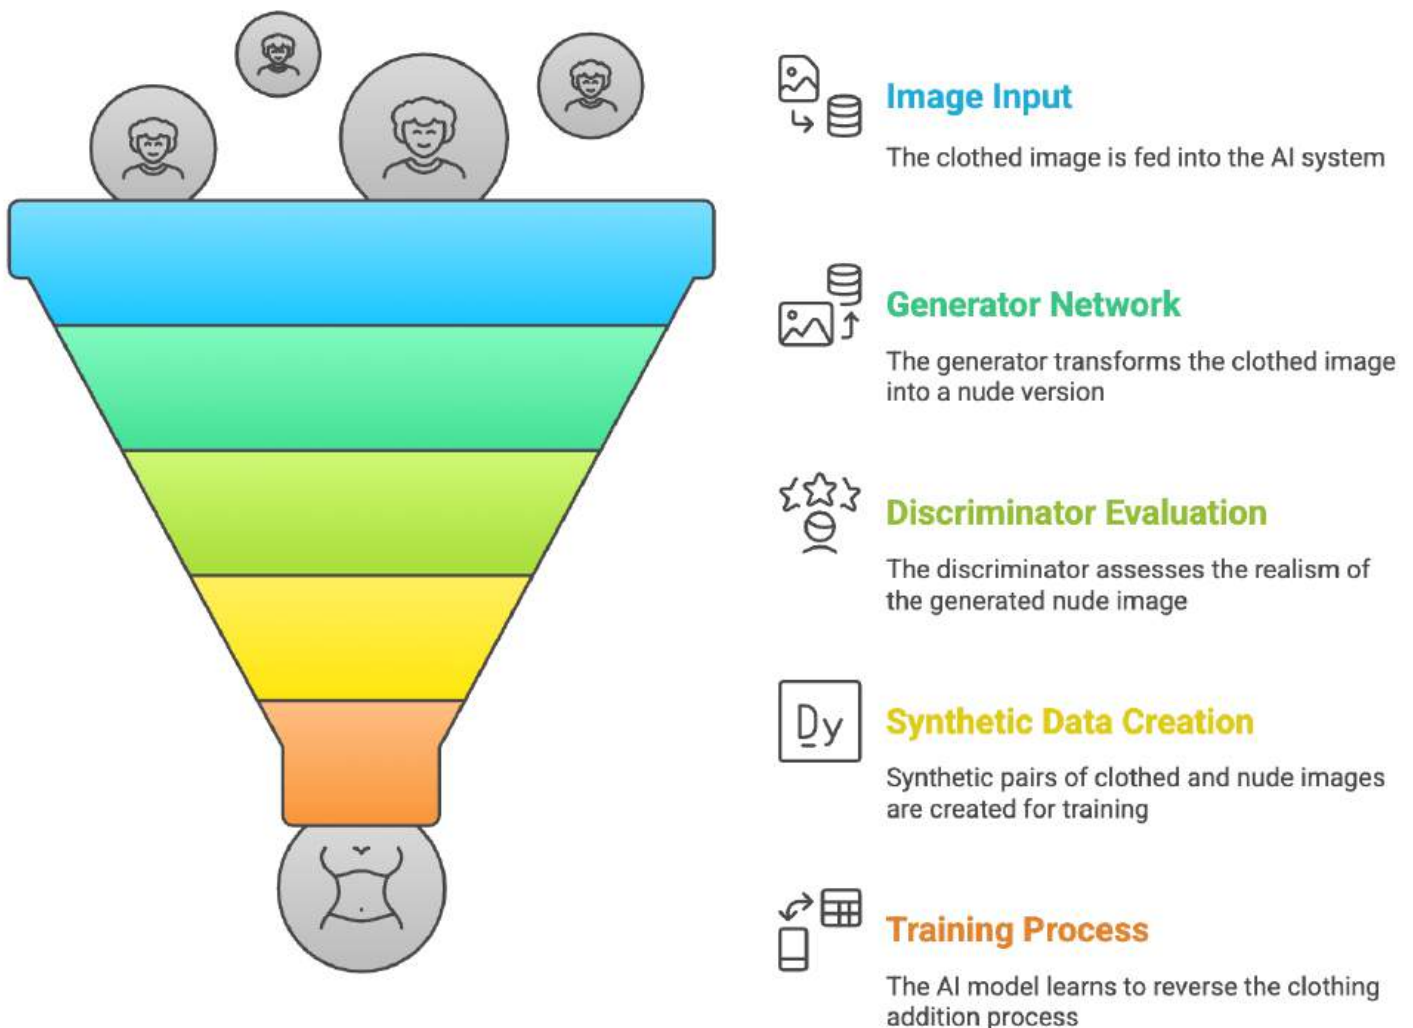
Image Input

The clothed image is fed into the AI system

Generator Network

The generator transforms the clothed image into a nude version

Discriminator Evaluation

The discriminator assesses the realism of the generated nude image

Dy

Synthetic Data Creation

Synthetic pairs of clothed and nude images are created for training

Training Process

The AI model learns to reverse the clothing addition process